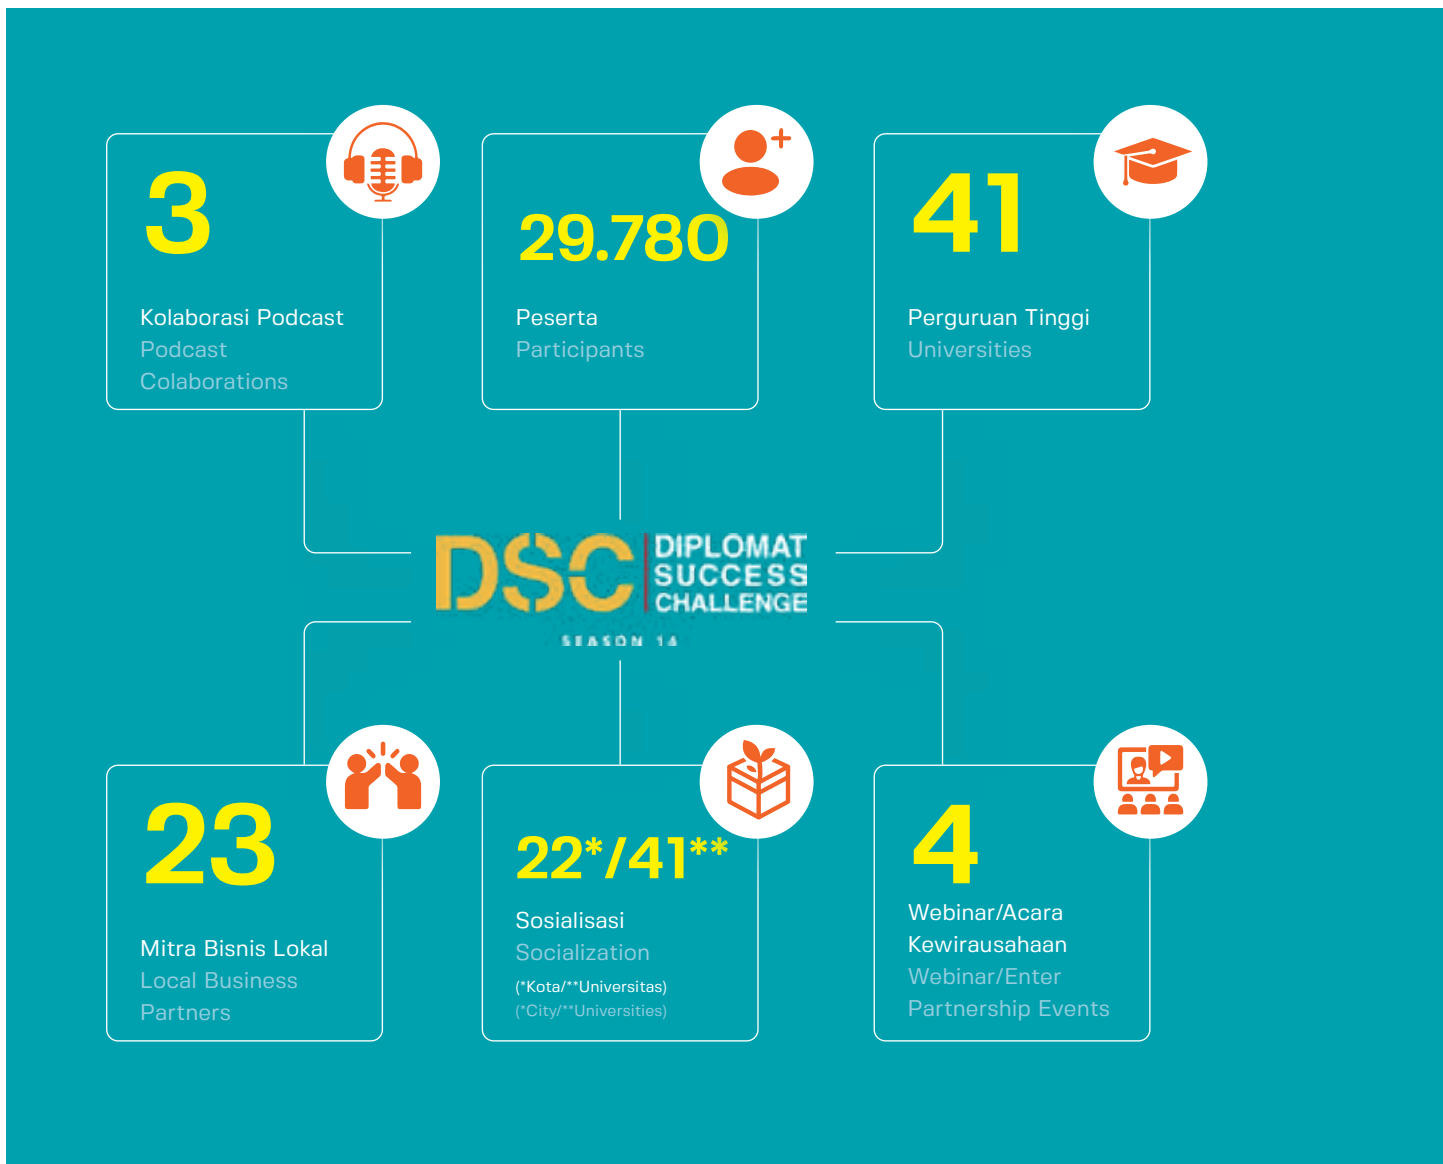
3

Kolaborasi Podcast
Podcast Colaborations

29.780

Peserta
Participants

41

Perguruan Tinggi
Universities

DSC DIPLOMAT SUCCESS CHALLENGE
SEASON 14

23

Mitra Bisnis Lokal
Local Business Partners

22*/41**

Sosialisasi
Socialization
(*Kota/**Universitas)
(*City/**Universities)

4

Webinar/Acara Kewirausahaan
Webinar/Enter Partnership Events